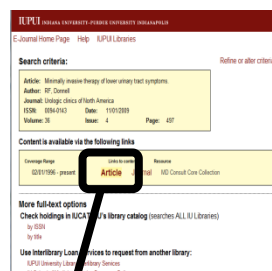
IUPUI INDIANA UNIVERSITY-PURDUE UNIVERSITY INDIANAPOLIS

E-Journal Home Page Help IUPUI Libraries

Search criteria:

Refine or alter criteria

Article: Minimally invasive therapy of lower urinary tract symptoms.
Author: RF. Donnell
Journal: Urologic clinics of North America
ISSN: 0094-0143 Date: 11/01/2009
Volume: 36 Issue: 4 Page: 497

Content is available via the following links

| Coverage Range | Links to content | Resource |
|---|---|---|
| 02/01/1996 - present | Article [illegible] | MD Consult Core Collection |

More full-text options

Check holdings in IUCAT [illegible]U's library catalog (searches ALL IU Libraries)
by ISSN
by title

Use Interlibrary Loan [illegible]rvices to request from another library:
IUPUI University Library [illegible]brary Services